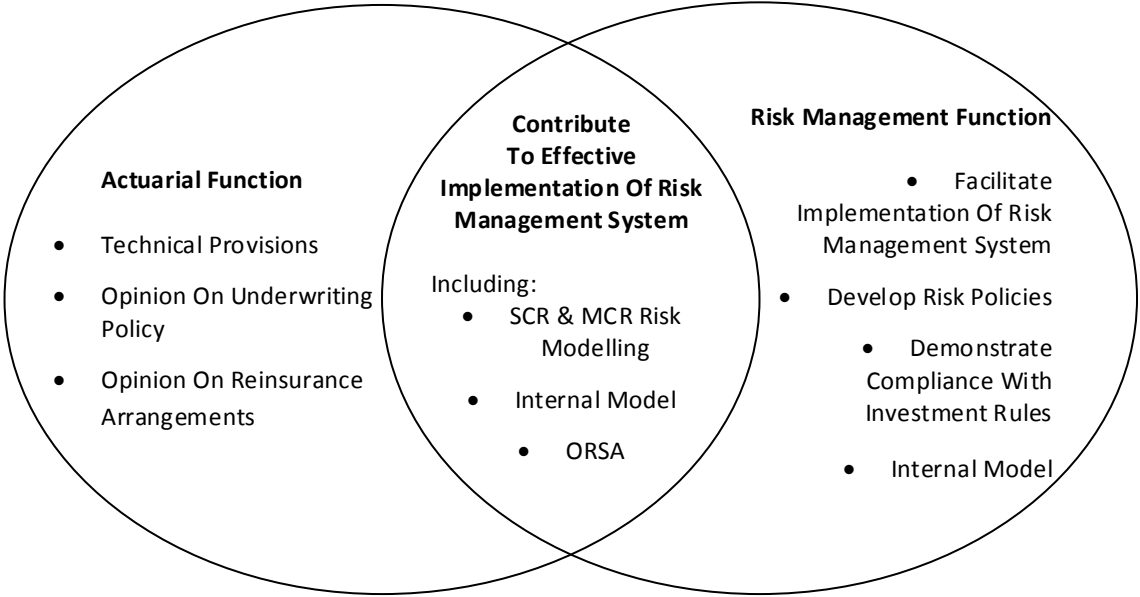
Actuarial Function

- Technical Provisions
- Opinion On Underwriting Policy
- Opinion On Reinsurance Arrangements

Contribute To Effective Implementation Of Risk Management System

Including:
- SCR & MCR Risk Modelling
- Internal Model
- ORSA

Risk Management Function

- Facilitate Implementation Of Risk Management System
- Develop Risk Policies
- Demonstrate Compliance With Investment Rules
- Internal Model